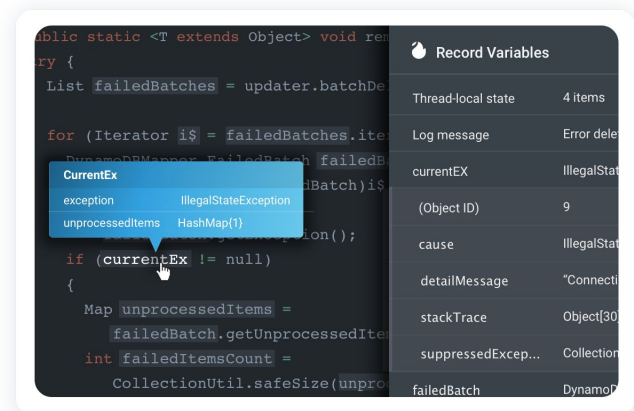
ublic static <T extends Object> void rem
ry {
List failedBatches = updater.batchDe

for (Iterator i$ = failedBatches.ite
DynamoDBMapper.FailedBatch failedB
dBatch)i$
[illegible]ption();
if (currentEx != null)
{
Map unprocessedItems =
failedBatch.getUnprocessedIte
int failedItemsCount =
CollectionUtil.safeSize(unpro

CurrentEx
exception IllegalStateException
unprocessedItems HashMap{1}

Record Variables

| | |
|---|---|
| Thread-local state | 4 items |
| Log message | Error dele |
| currentEX | IllegalStat |
| (Object ID) | 9 |
| cause | IllegalStat |
| detailMessage | "Connecti |
| stackTrace | Object[30 |
| suppressedExcep... | Collection |
| failedBatch | DynamoD |